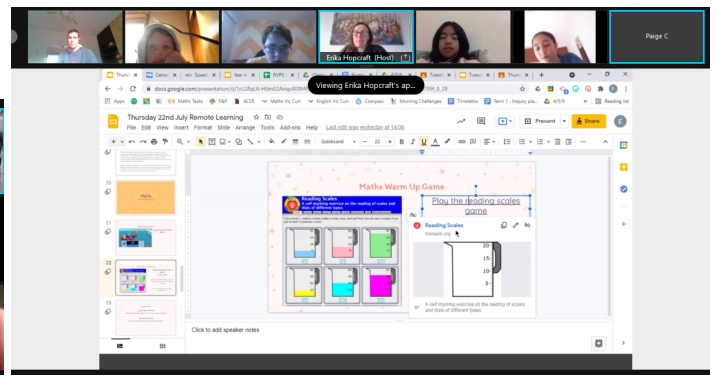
Erika Hopcraft (Host)
Paige C
Viewing Erika Hopcraft's ap...
docs.google.com/presentation/d/1rGRqUr-Ht6m02Anqo4X8M
Apps
Maths Tasks
F&P
ACER
Maths Vic Curr
English Vic Curr
Compass
Morning Challenges
Timetable
Term 1 - Inquiry pla...
4/5/6
Reading list
Thursday 22nd July Remote Learning
File Edit View Insert Format Slide Arrange Tools Add-ons Help Last edit was yesterday at 14:06
Present
Share
Quicksand
Maths
20
21
22
23
Maths Warm Up Game
Reading Scales
A self marking exercise on the reading of scales and dials of different types.
Play the reading scales game
Reading Scales
Transum.org
20
15
10
5
A self marking exercise on the reading of scales and dials of different types.
Click to add speaker notes